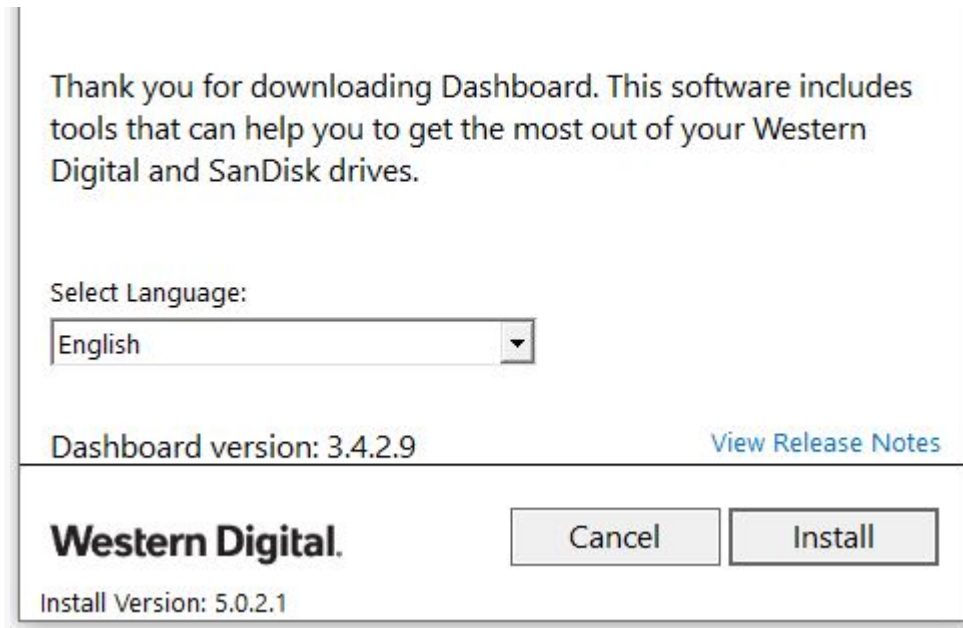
Thank you for downloading Dashboard. This software includes tools that can help you to get the most out of your Western Digital and SanDisk drives.

Select Language:

English

Dashboard version: 3.4.2.9

View Release Notes

Western Digital.

Cancel

Install

Install Version: 5.0.2.1